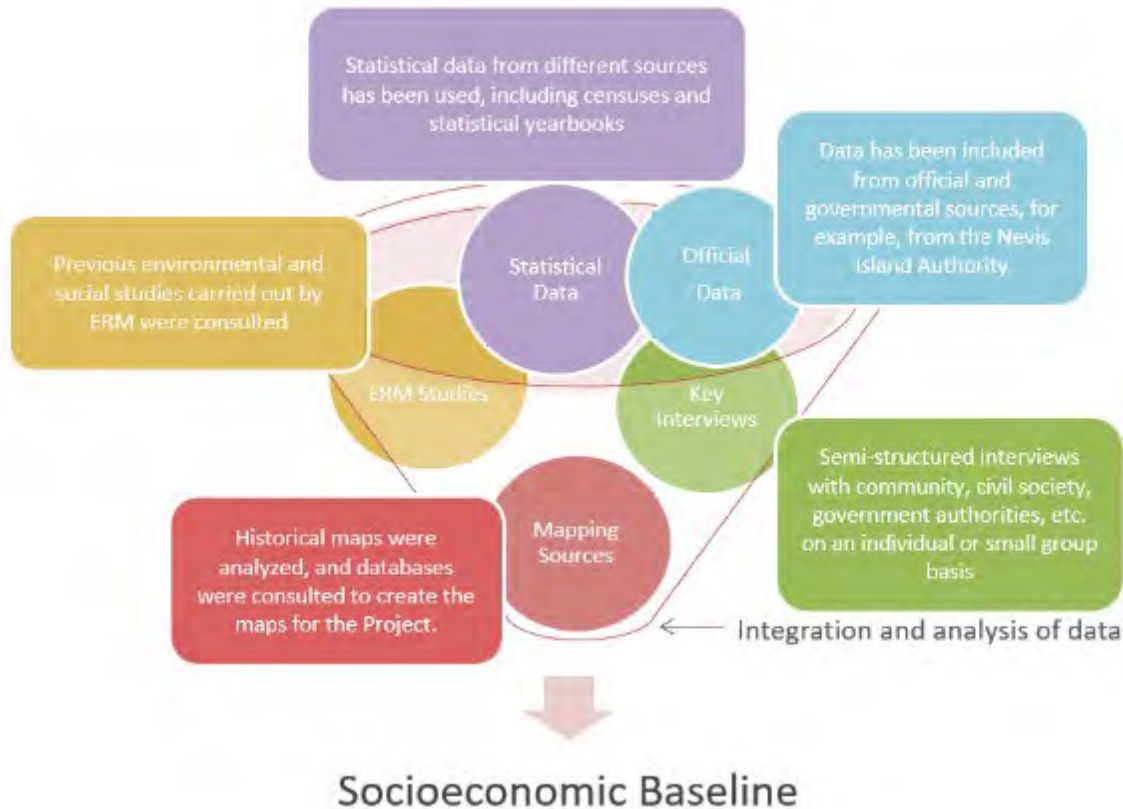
Statistical data from different sources has been used, including censuses and statistical yearbooks

Data has been included from official and governmental sources, for example, from the Nevis Island Authority

Previous environmental and social studies carried out by ERM were consulted

Statistical Data

Official Data

ERM Studies

Key Interviews

Semi-structured interviews with community, civil society, government authorities, etc. on an individual or small group basis

Mapping Sources

Historical maps were analyzed, and databases were consulted to create the maps for the Project.

Integration and analysis of data

Socioeconomic Baseline